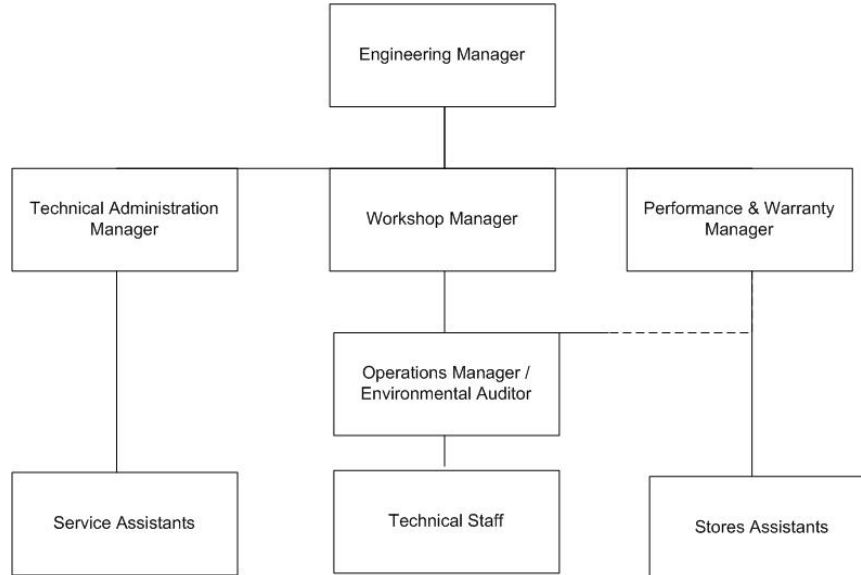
Engineering Manager

Technical Administration Manager

Workshop Manager

Performance & Warranty Manager

Operations Manager / Environmental Auditor

Service Assistants

Technical Staff

Stores Assistants